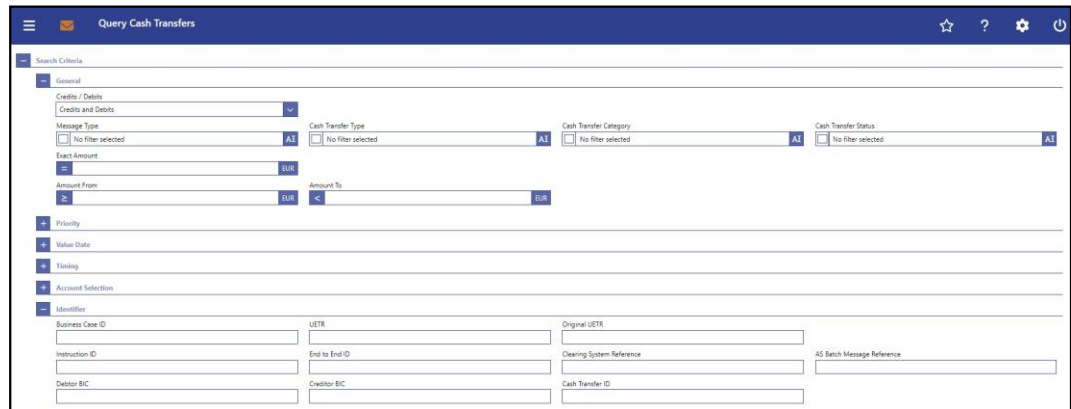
Query Cash Transfers

Search Criteria

General

Credits / Debits
Credits and Debits

Message Type
No filter selected
AI

Cash Transfer Type
No filter selected
AI

Cash Transfer Category
No filter selected
AI

Cash Transfer Status
No filter selected
AI

Exact Amount
=
EUR

Amount From
≥
EUR

Amount To
<
EUR

Priority

Value Date

Timing

Account Selection

Identifier

Business Case ID

UETR

Original UETR

Instruction ID

End to End ID

Clearing System Reference

AS Batch Message Reference

Debtor BIC

Creditor BIC

Cash Transfer ID